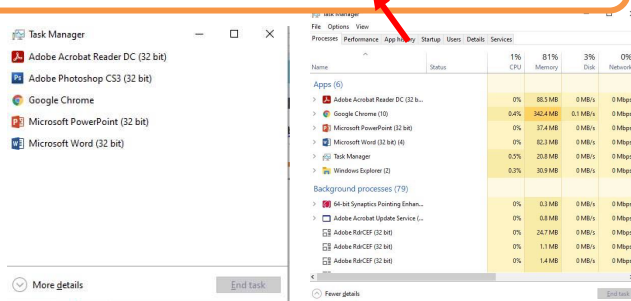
Task Manager
Adobe Acrobat Reader DC (32 bit)
Adobe Photoshop CS3 (32 bit)
Google Chrome
Microsoft PowerPoint (32 bit)
Microsoft Word (32 bit)
More details
End task

Task Manager
File Options View
Processes Performance App history Startup Users Details Services

| Name | Status | 1% CPU | 81% Memory | 3% Disk | 0% Network |
|---|---|---|---|---|---|
| Apps (6) | | | | | |
| Adobe Acrobat Reader DC (32 b... | | 0% | 88.5 MB | 0 MB/s | 0 Mbps |
| Google Chrome (10) | | 0.4% | 342.4 MB | 0.1 MB/s | 0 Mbps |
| Microsoft PowerPoint (32 bit) | | 0% | 37.4 MB | 0 MB/s | 0 Mbps |
| Microsoft Word (32 bit) (4) | | 0% | 82.3 MB | 0 MB/s | 0 Mbps |
| Task Manager | | 0.5% | 20.8 MB | 0 MB/s | 0 Mbps |
| Windows Explorer (2) | | 0.3% | 30.9 MB | 0 MB/s | 0 Mbps |
| Background processes (79) | | | | | |
| 64-bit Synaptics Pointing Enhan... | | 0% | 0.3 MB | 0 MB/s | 0 Mbps |
| Adobe Acrobat Update Service (... | | 0% | 0.8 MB | 0 MB/s | 0 Mbps |
| Adobe RdrCEF (32 bit) | | 0% | 24.7 MB | 0 MB/s | 0 Mbps |
| Adobe RdrCEF (32 bit) | | 0% | 1.1 MB | 0 MB/s | 0 Mbps |
| Adobe RdrCEF (32 bit) | | 0% | 1.4 MB | 0 MB/s | 0 Mbps |

Fewer details
End task